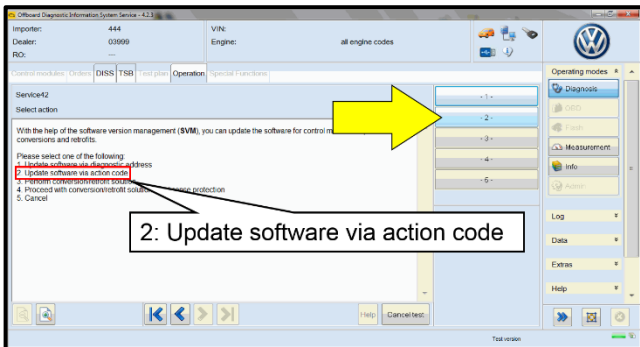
Offboard Diagnostic Information System Service - 4.3.3

Importer: 444
Dealer: 03999
RO: ---
VIN:
Engine: all engine codes

Control modules | Orders | DISS | TSB | Test plan | Operation | Special Functions

Service42

Select action

With the help of the software version management (SVM), you can update the software for control m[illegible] conversions and retrofits.

Please select one of the following:
1. Update software via diagnostic address
2. Update software via action code
3. Perform conversion/retrofit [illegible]
4. Proceed with conversion/retrofit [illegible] protection
5. Cancel

2: Update software via action code

- 1 -
- 2 -
- 3 -
- 4 -
- 5 -

Help | Cancel test

Operating modes
Diagnosis
OBD
Flash
Measurement
Info
Admin
Log
Data
Extras
Help

Test version